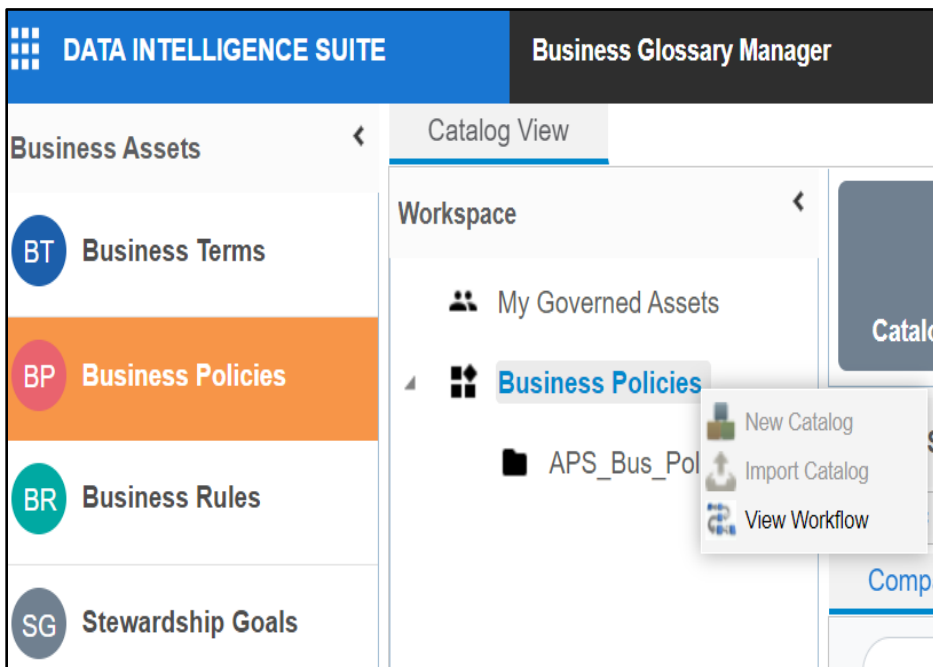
DATA INTELLIGENCE SUITE

Business Glossary Manager

Business Assets

BT Business Terms

BP Business Policies

BR Business Rules

SG Stewardship Goals

Catalog View

Workspace

My Governed Assets

Business Policies

APS_Bus_Pol

New Catalog

Import Catalog

View Workflow

Catalo

Comp